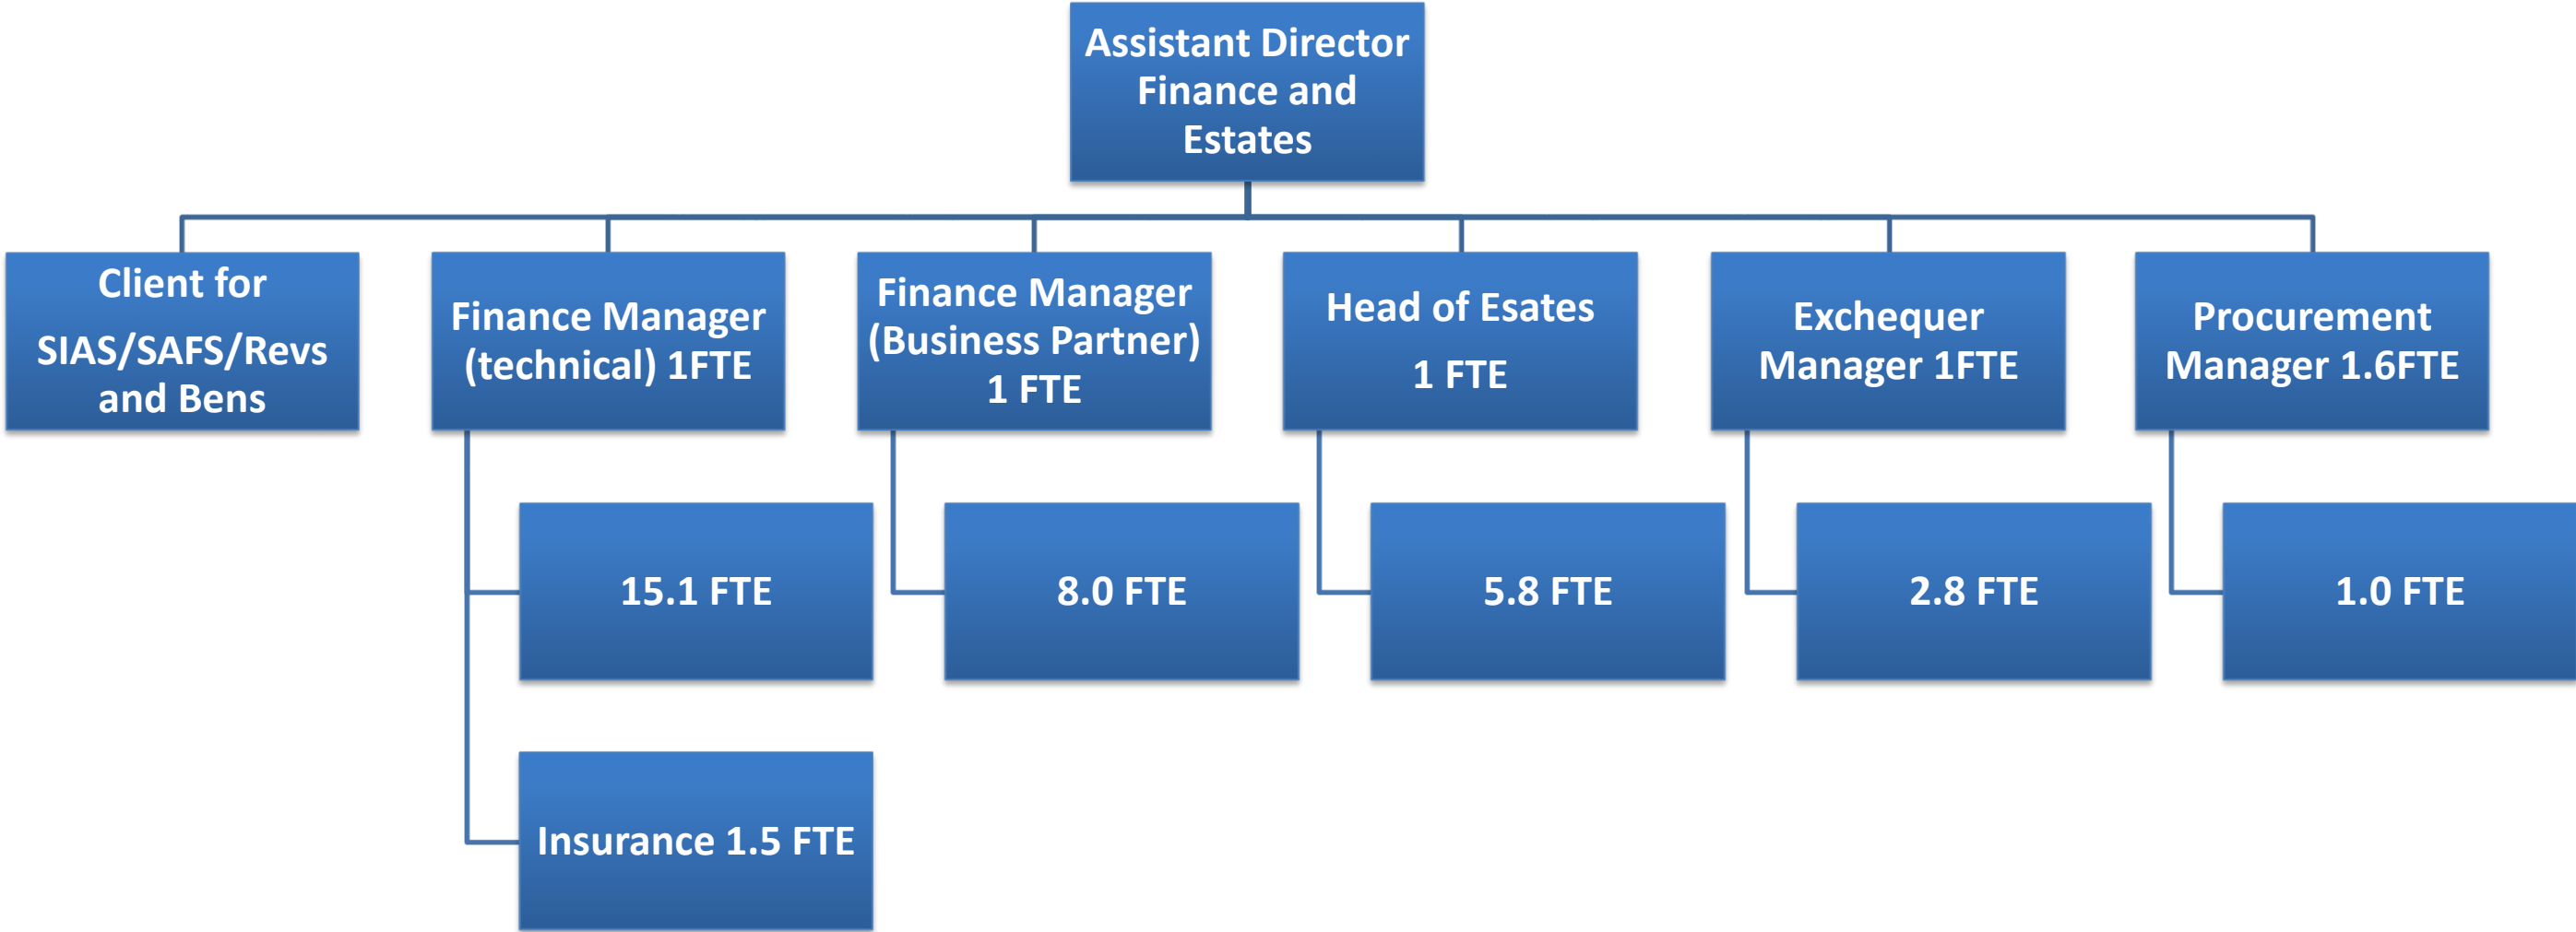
Assistant Director Finance and Estates

Client for SIAS/SAFS/Revs and Bens

Finance Manager (technical) 1FTE

15.1 FTE

Insurance 1.5 FTE

Finance Manager (Business Partner) 1 FTE

8.0 FTE

Head of Esates 1 FTE

5.8 FTE

Exchequer Manager 1FTE

2.8 FTE

Procurement Manager 1.6FTE

1.0 FTE